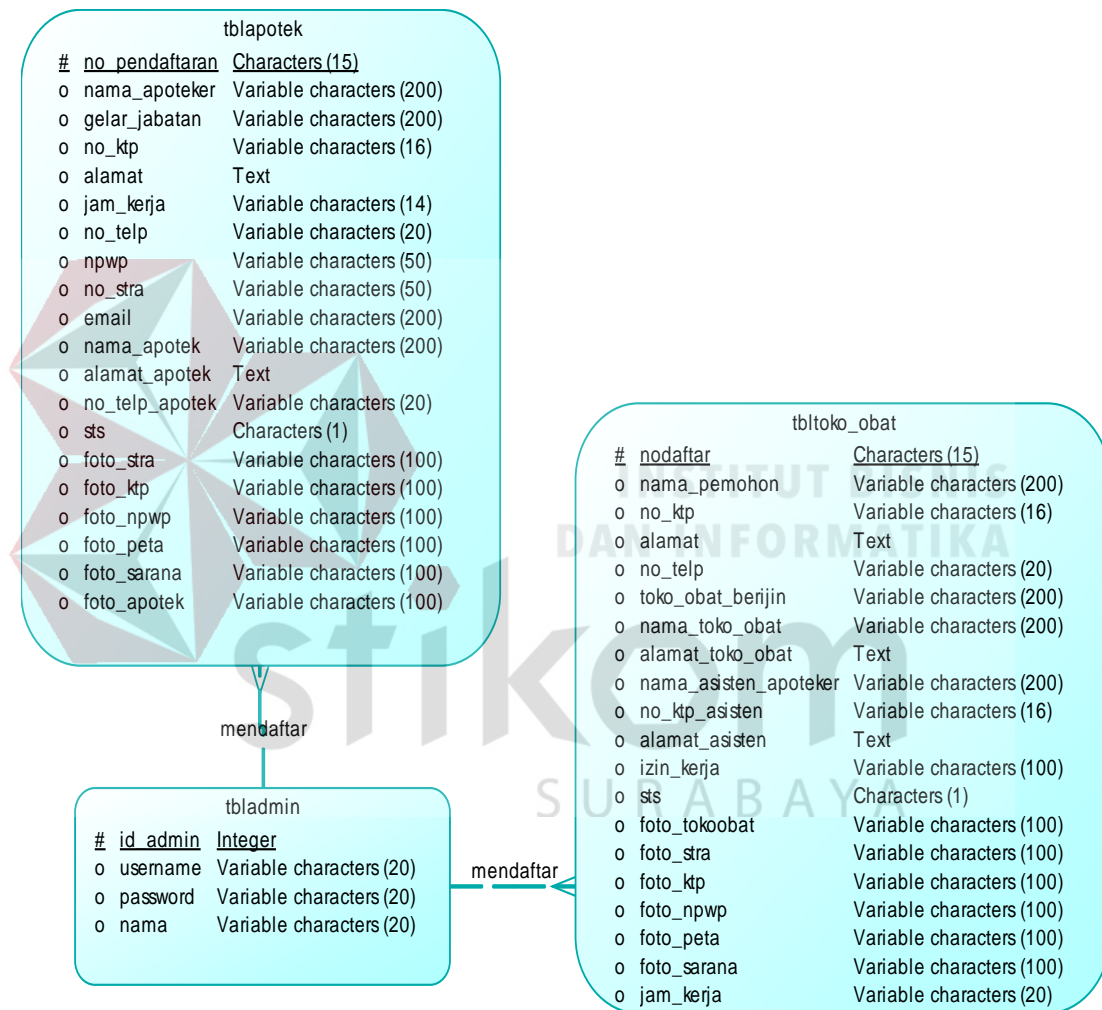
tblapotek

| | | |
|---|---|---|
| # | no_pendaftaran | Characters (15) |
| o | nama_apoteker | Variable characters (200) |
| o | gelar_jabatan | Variable characters (200) |
| o | no_ktp | Variable characters (16) |
| o | alamat | Text |
| o | jam_kerja | Variable characters (14) |
| o | no_telp | Variable characters (20) |
| o | npwp | Variable characters (50) |
| o | no_stra | Variable characters (50) |
| o | email | Variable characters (200) |
| o | nama_apotek | Variable characters (200) |
| o | alamat_apotek | Text |
| o | no_telp_apotek | Variable characters (20) |
| o | sts | Characters (1) |
| o | foto_stra | Variable characters (100) |
| o | foto_ktp | Variable characters (100) |
| o | foto_npwp | Variable characters (100) |
| o | foto_peta | Variable characters (100) |
| o | foto_sarana | Variable characters (100) |
| o | foto_apotek | Variable characters (100) |

mendaftar

tbladmin

| | | |
|---|---|---|
| # | id_admin | Integer |
| o | username | Variable characters (20) |
| o | password | Variable characters (20) |
| o | nama | Variable characters (20) |

mendaftar

tbltoko_obat

| | | |
|---|---|---|
| # | nodaftar | Characters (15) |
| o | nama_pemohon | Variable characters (200) |
| o | no_ktp | Variable characters (16) |
| o | alamat | Text |
| o | no_telp | Variable characters (20) |
| o | toko_obat_berijin | Variable characters (200) |
| o | nama_toko_obat | Variable characters (200) |
| o | alamat_toko_obat | Text |
| o | nama_asisten_apoteker | Variable characters (200) |
| o | no_ktp_asisten | Variable characters (16) |
| o | alamat_asisten | Text |
| o | izin_kerja | Variable characters (100) |
| o | sts | Characters (1) |
| o | foto_tokoobat | Variable characters (100) |
| o | foto_stra | Variable characters (100) |
| o | foto_ktp | Variable characters (100) |
| o | foto_npwp | Variable characters (100) |
| o | foto_peta | Variable characters (100) |
| o | foto_sarana | Variable characters (100) |
| o | jam_kerja | Variable characters (20) |

INSTITUT BISNIS DAN INFORMATIKA
stikom
SURABAYA